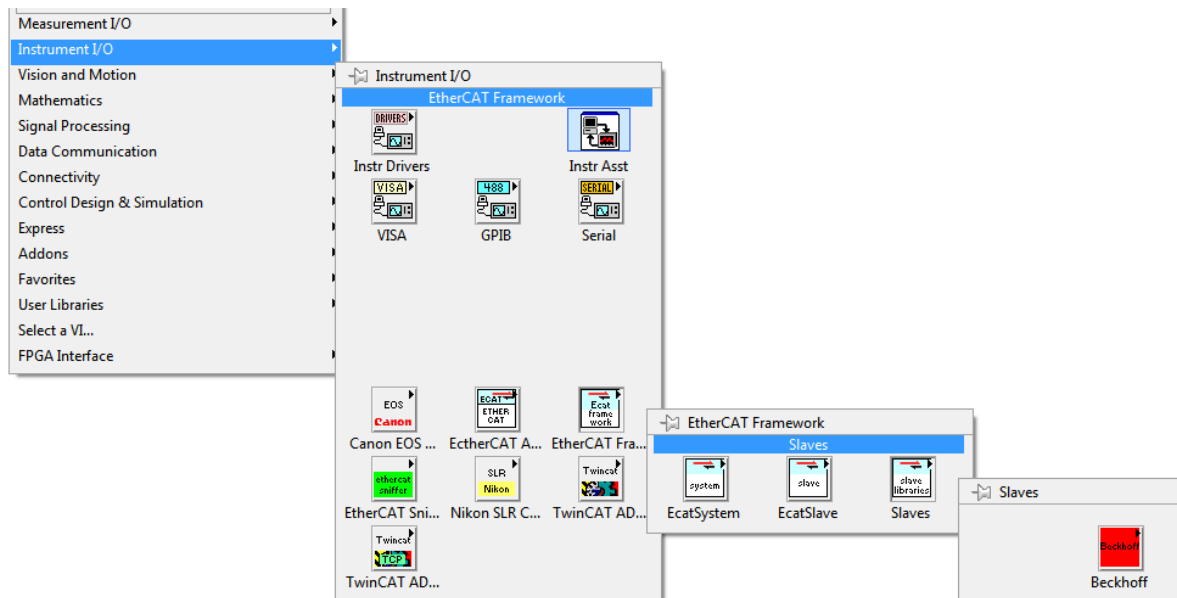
Measurement I/O
Instrument I/O
Vision and Motion
Mathematics
Signal Processing
Data Communication
Connectivity
Control Design & Simulation
Express
Addons
Favorites
User Libraries
Select a VI...
FPGA Interface

Instrument I/O
EtherCAT Framework
DRIVERS
Instr Drivers
Instr Asst
VISA
VISA
488
GPIB
SERIAL
Serial
EOS
Canon
Canon EOS ...
ECAT
ETHER CAT
EctherCAT A...
Ecat frame work
EtherCAT Fra...
ethercat sniffer
EtherCAT Sni...
SLR
Nikon
Nikon SLR C...
Twincat
TwinCAT AD...
Twincat
TCP
TwinCAT AD...

EtherCAT Framework
Slaves
system
EcatSystem
slave
EcatSlave
slave libraries
Slaves

Slaves
Beckhoff
Beckhoff